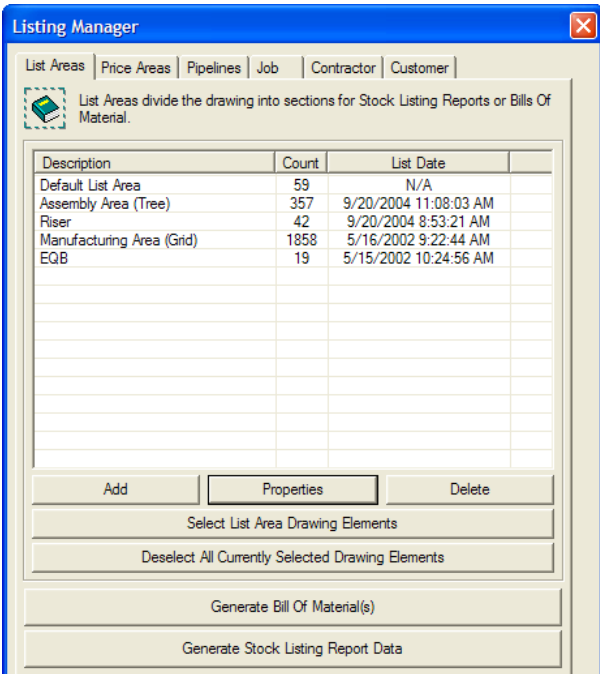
Listing Manager

List Areas | Price Areas | Pipelines | Job | Contractor | Customer

List Areas divide the drawing into sections for Stock Listing Reports or Bills Of Material.

| Description | Count | List Date |
|---|---|---|
| Default List Area | 59 | N/A |
| Assembly Area (Tree) | 357 | 9/20/2004 11:08:03 AM |
| Riser | 42 | 9/20/2004 8:53:21 AM |
| Manufacturing Area (Grid) | 1858 | 5/16/2002 9:22:44 AM |
| EQB | 19 | 5/15/2002 10:24:56 AM |

Add

Properties

Delete

Select List Area Drawing Elements

Deselect All Currently Selected Drawing Elements

Generate Bill Of Material(s)

Generate Stock Listing Report Data